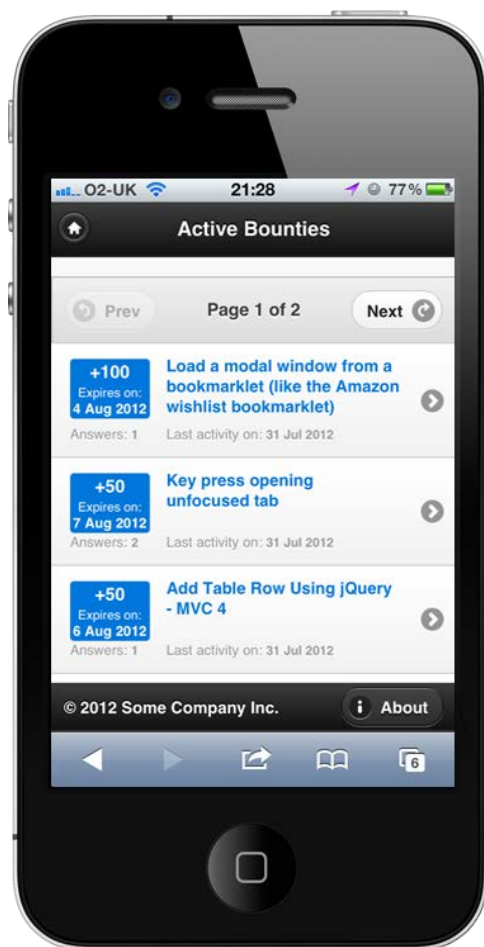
O2-UK 21:28 77%

Active Bounties

Prev Page 1 of 2 Next

+100
Expires on:
4 Aug 2012
Answers: 1
Load a modal window from a bookmarklet (like the Amazon wishlist bookmarklet)
Last activity on: 31 Jul 2012

+50
Expires on:
7 Aug 2012
Answers: 2
Key press opening unfocused tab
Last activity on: 31 Jul 2012

+50
Expires on:
6 Aug 2012
Answers: 1
Add Table Row Using jQuery - MVC 4
Last activity on: 31 Jul 2012

© 2012 Some Company Inc.
About

6